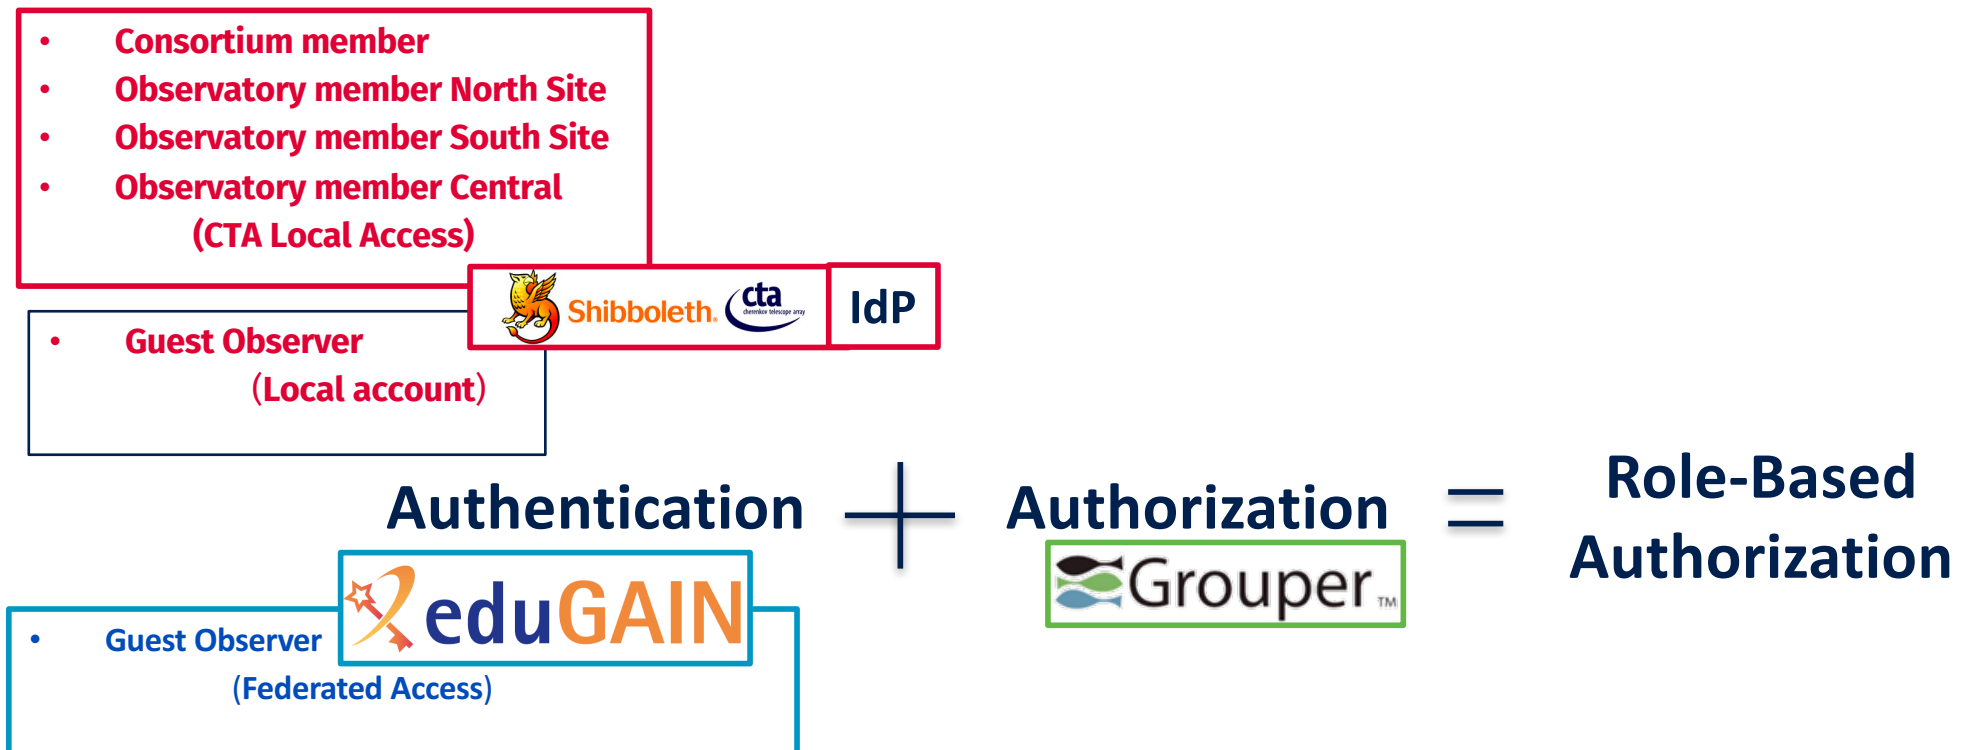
- Consortium member
- Observatory member North Site
- Observatory member South Site
- Observatory member Central (CTA Local Access)

Shibboleth. cta cherenkov telescope array IdP

- Guest Observer (Local account)

Authentication + Authorization = Role-Based Authorization

Grouper TM

eduGAIN

- Guest Observer (Federated Access)